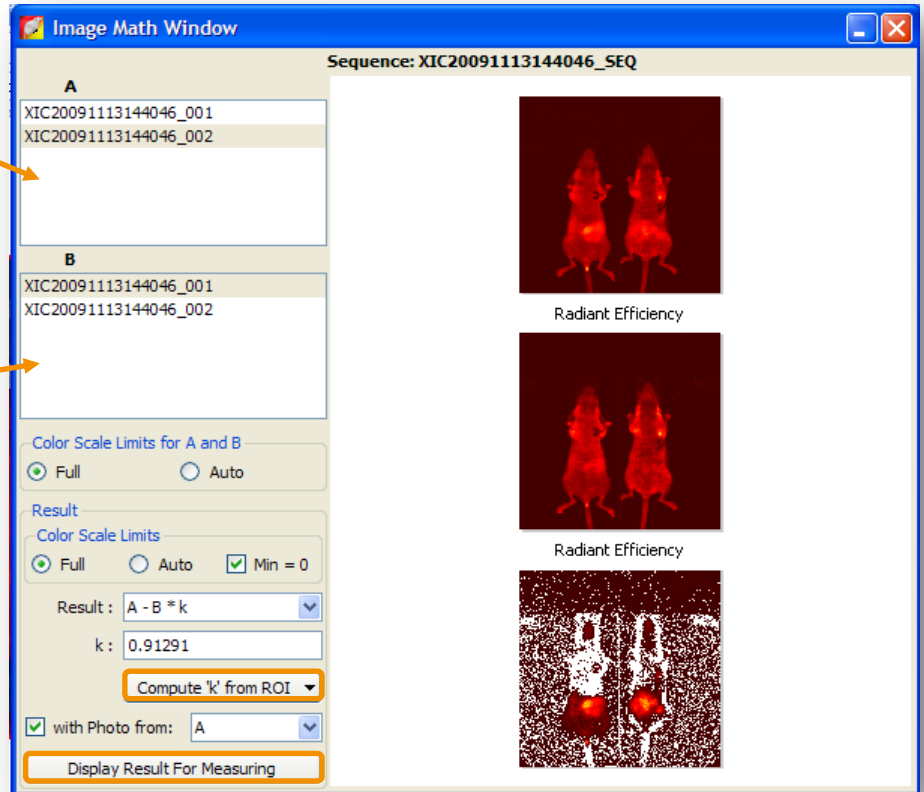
Image Math Window

Sequence: XIC20091113144046_SEQ

A

XIC20091113144046_001
XIC20091113144046_002

B

XIC20091113144046_001
XIC20091113144046_002

Color Scale Limits for A and B

Full

Auto

Result

Color Scale Limits

Full

Auto

Min = 0

Result : A - B * k

k : 0.91291

Compute 'k' from ROI

with Photo from: A

Display Result For Measuring

Radiant Efficiency

Radiant Efficiency